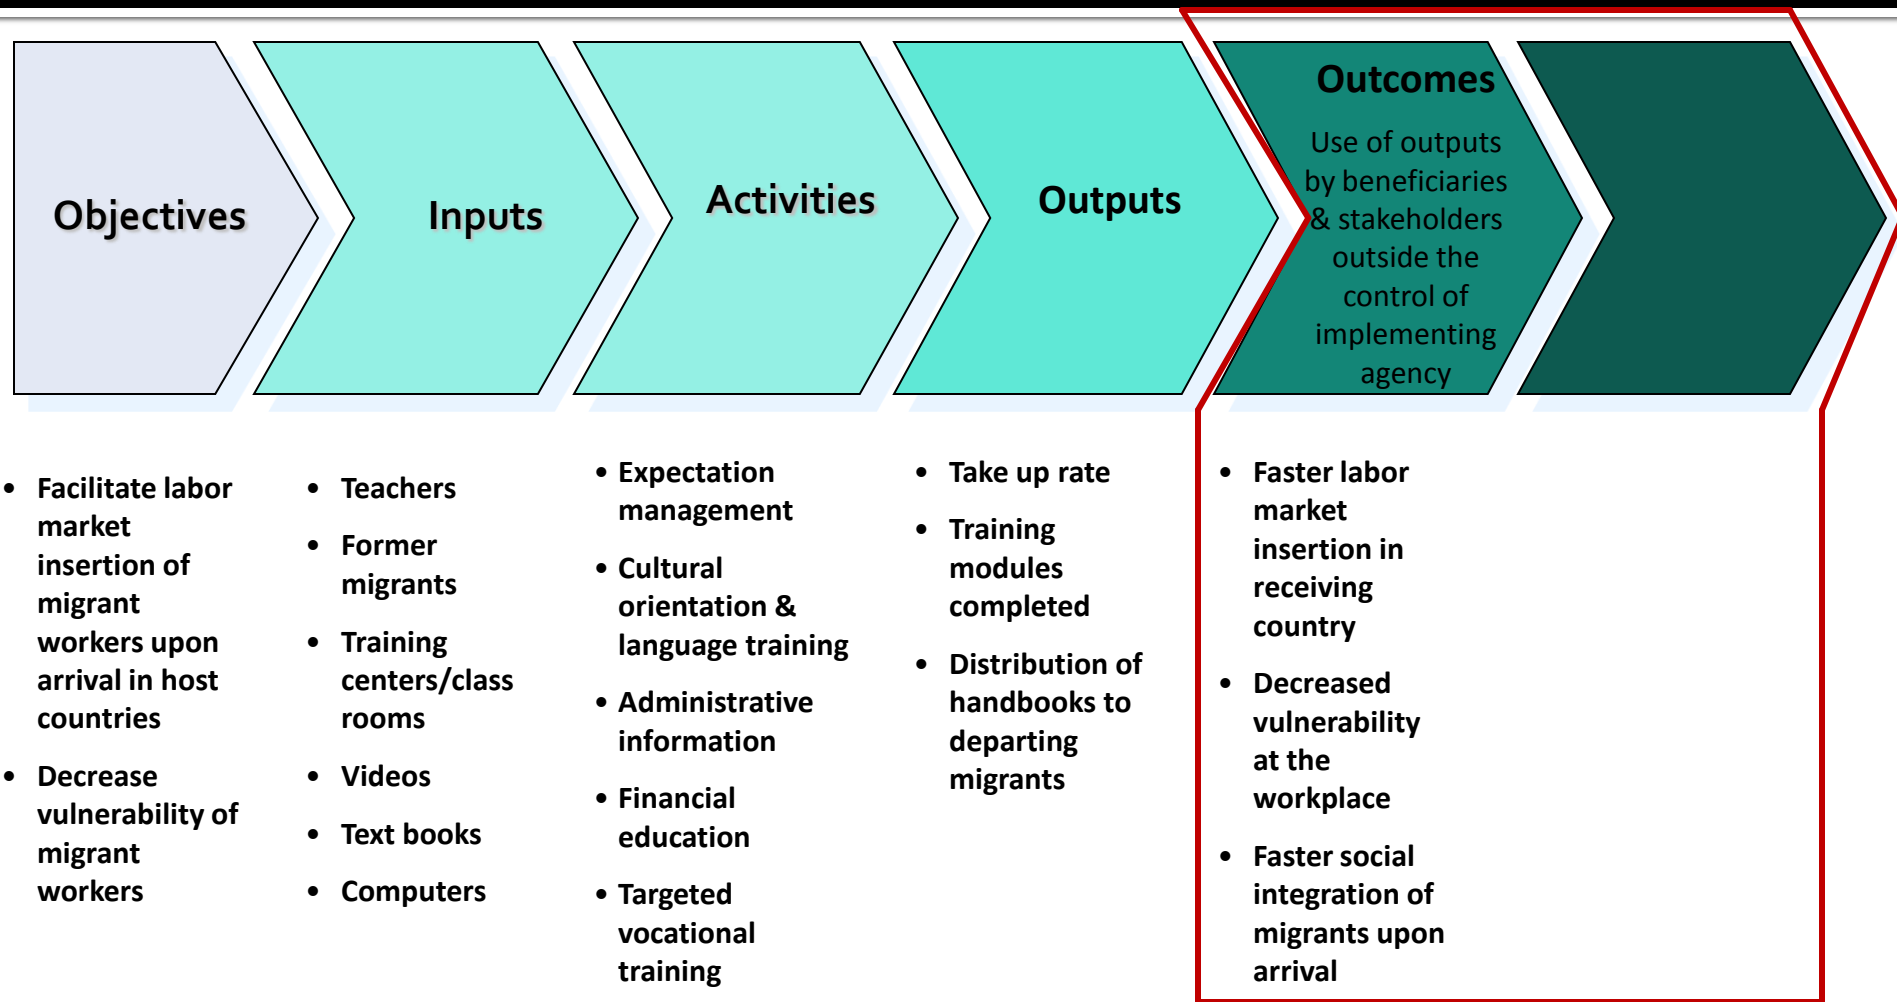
Objectives

Inputs

Activities

Outputs

Outcomes

Use of outputs by beneficiaries & stakeholders outside the control of implementing agency

- Facilitate labor market insertion of migrant workers upon arrival in host countries
- Decrease vulnerability of migrant workers

- Teachers
- Former migrants
- Training centers/class rooms
- Videos
- Text books
- Computers

- Expectation management
- Cultural orientation & language training
- Administrative information
- Financial education
- Targeted vocational training

- Take up rate
- Training modules completed
- Distribution of handbooks to departing migrants

- Faster labor market insertion in receiving country
- Decreased vulnerability at the workplace
- Faster social integration of migrants upon arrival